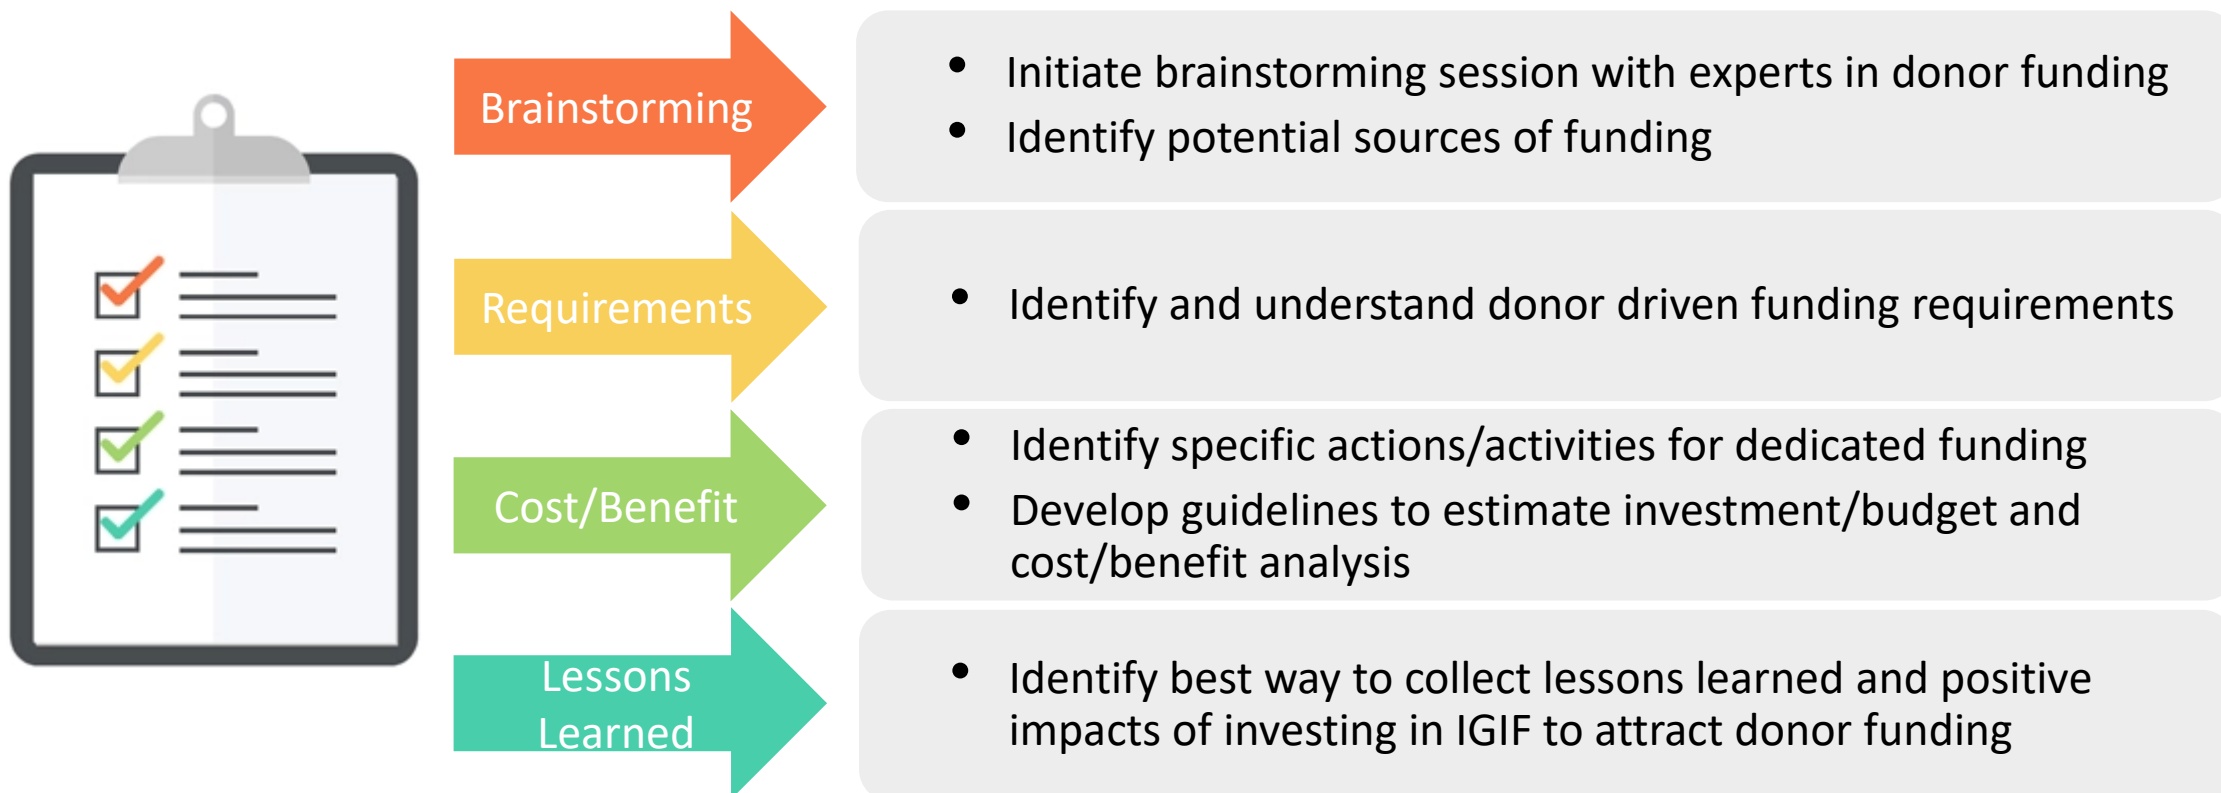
Brainstorming

- Initiate brainstorming session with experts in donor funding
- Identify potential sources of funding

Requirements

- Identify and understand donor driven funding requirements

Cost/Benefit

- Identify specific actions/activities for dedicated funding
- Develop guidelines to estimate investment/budget and cost/benefit analysis

Lessons Learned

- Identify best way to collect lessons learned and positive impacts of investing in IGIF to attract donor funding